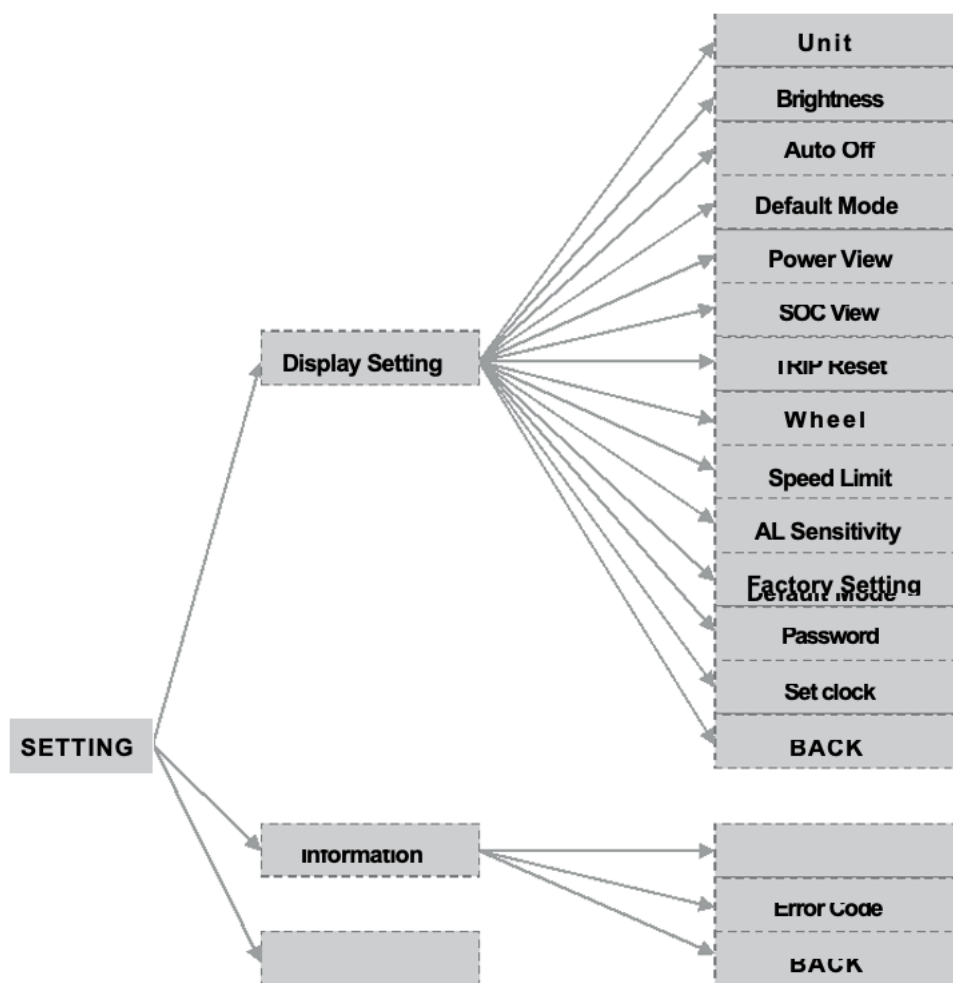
SETTING

Display Setting

Unit

Brightness

Auto Off

Default Mode

Power View

SOC View

TRIP Reset

Wheel

Speed Limit

AL Sensitivity

Factory Setting

Default Mode

Password

Set clock

BACK

Information

Error Code

BACK